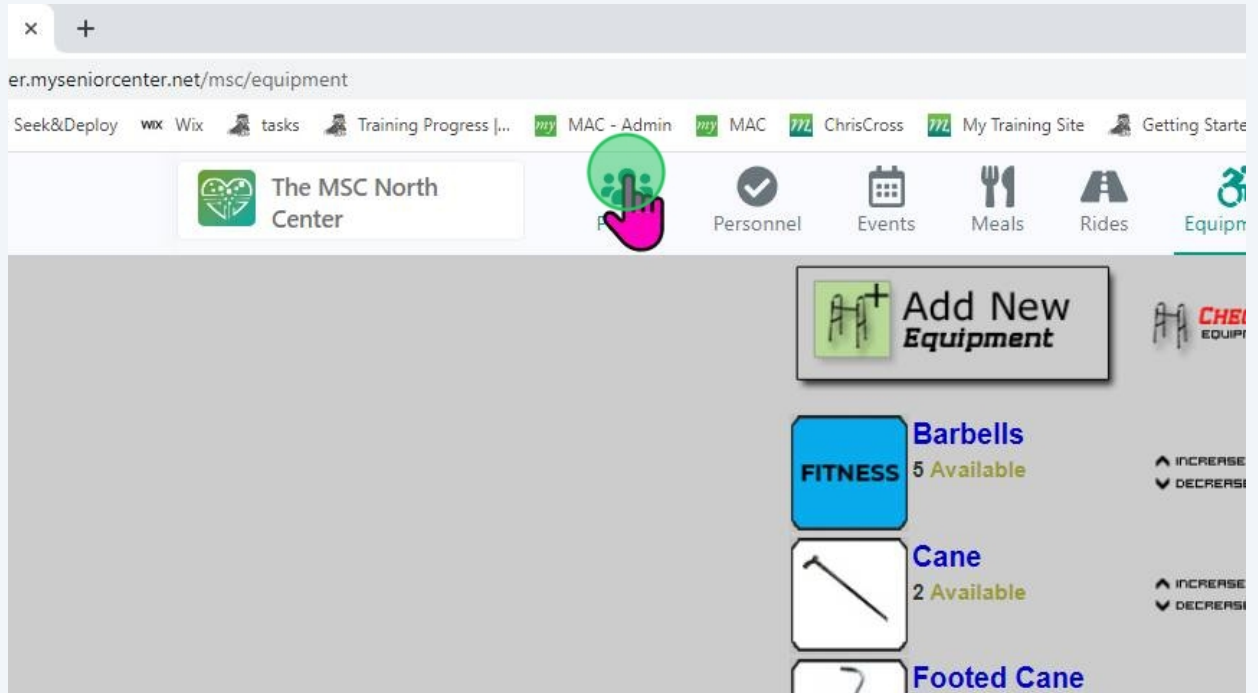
×
+
er.myseniorcenter.net/msc/equipment

Seek&Deploy
WIX Wix
tasks
Training Progress |...
my MAC - Admin
my MAC
ChrisCross
My Training Site
Getting Starte

The MSC North Center

P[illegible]
Personnel
Events
Meals
Rides
Equipm

Add New Equipment

CHE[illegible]
EQUIP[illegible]

FITNESS
Barbells
5 Available
INCREASE
DECREAS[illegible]

Cane
2 Available
INCREASE
DECREAS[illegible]

Footed Cane